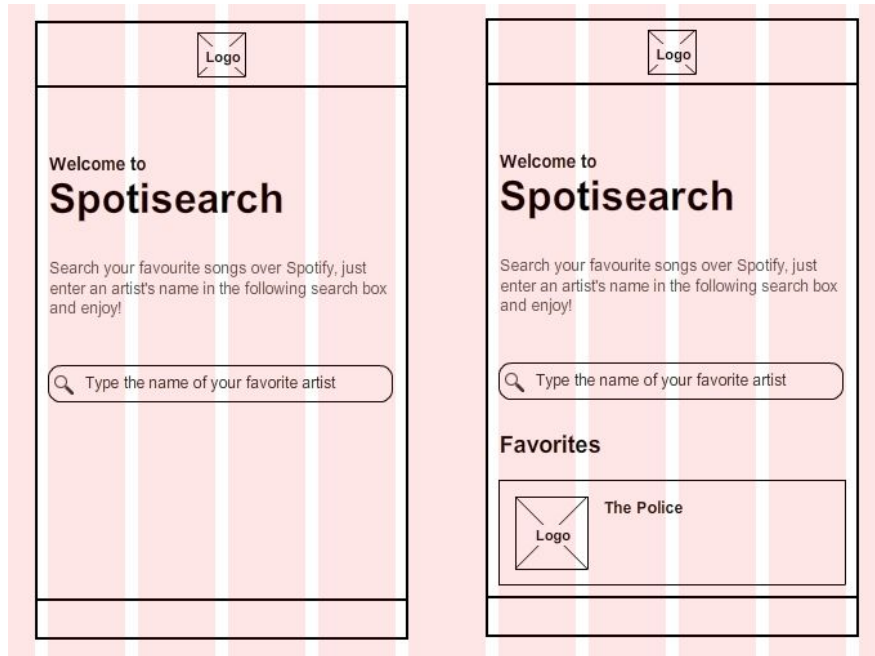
Logo

Welcome to
Spotisearch

Search your favourite songs over Spotify, just enter an artist's name in the following search box and enjoy!

Type the name of your favorite artist

Logo

Welcome to
Spotisearch

Search your favourite songs over Spotify, just enter an artist's name in the following search box and enjoy!

Type the name of your favorite artist

Favorites

Logo

The Police